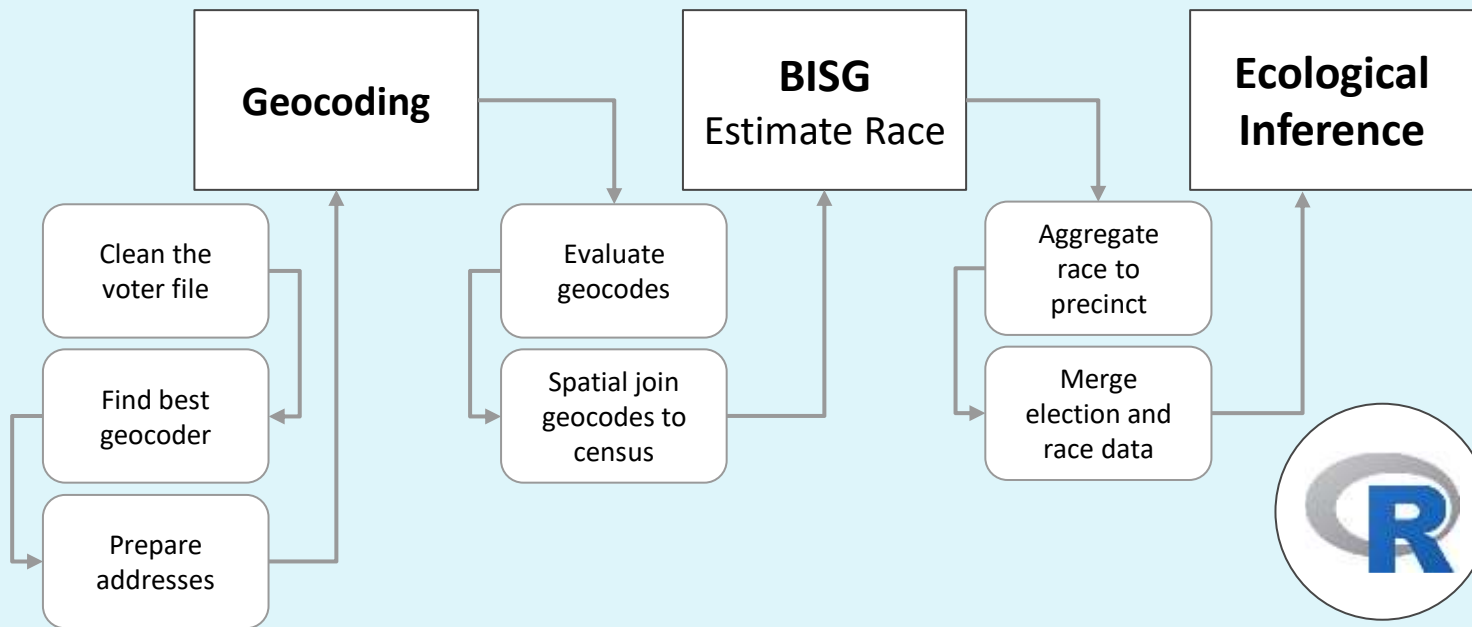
Geocoding

Clean the voter file

Find best geocoder

Prepare addresses

Evaluate geocodes

Spatial join geocodes to census

BISG
Estimate Race

Aggregate race to precinct

Merge election and race data

Ecological Inference

R